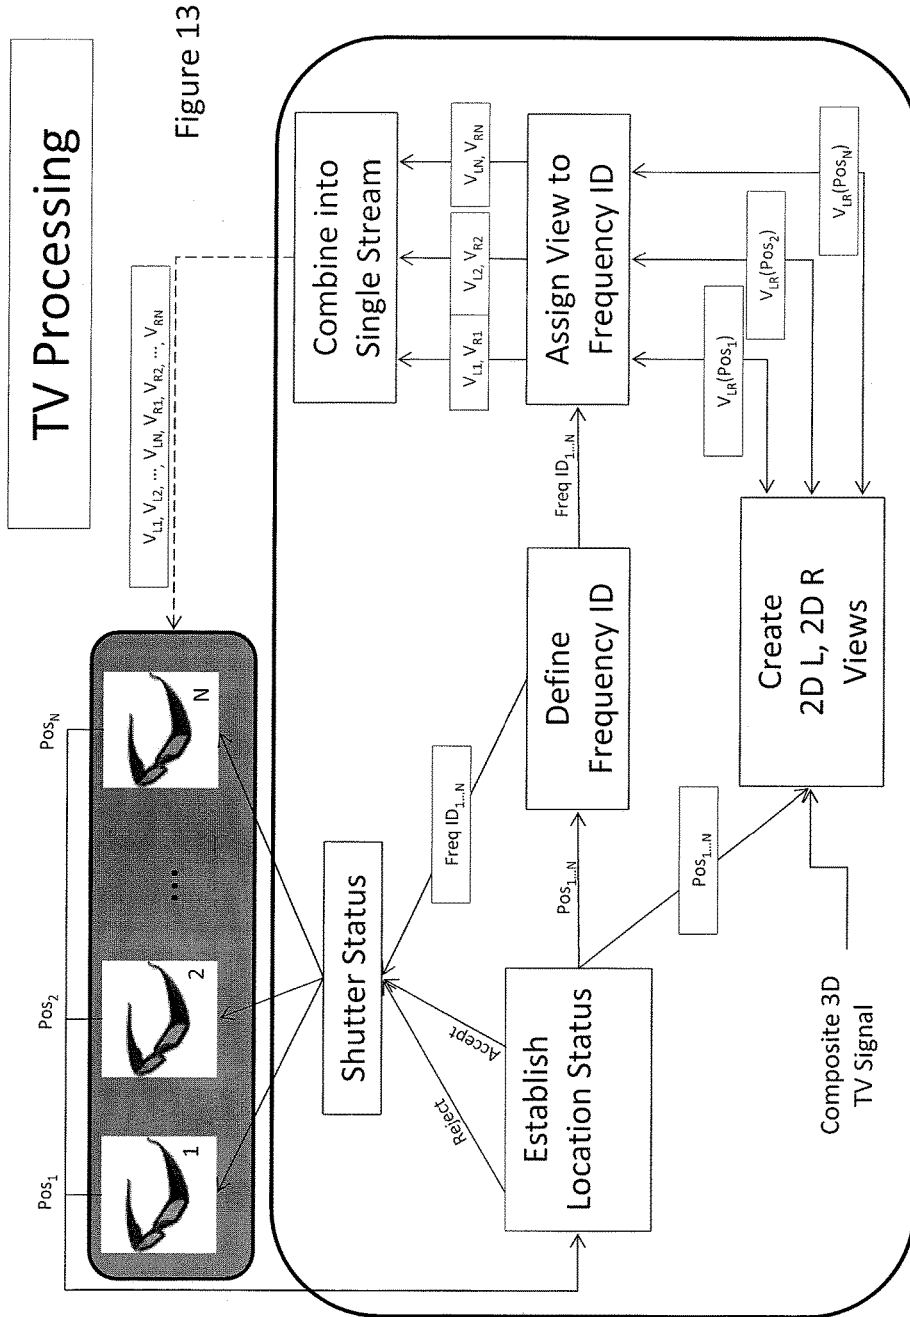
TV Processing

Figure 13

$V_{L1}, V_{L2}, \ldots, V_{LN}, V_{R1}, V_{R2}, \ldots, V_{RN}$

$Pos_1$

$Pos_2$

$Pos_N$

1

2

...

N

Combine into Single Stream

$V_{L1}, V_{R1}$

$V_{L2}, V_{R2}$

$V_{LN}, V_{RN}$

Assign View to Frequency ID

$V_{LR}(Pos_1)$

$V_{LR}(Pos_2)$

$V_{LR}(Pos_N)$

Freq $ID_{1...N}$

Shutter Status

Freq $ID_{1...N}$

Define Frequency ID

$Pos_{1...N}$

$Pos_{1...N}$

Create 2D L, 2D R Views

Accept

Reject

Establish Location Status

Composite 3D TV Signal